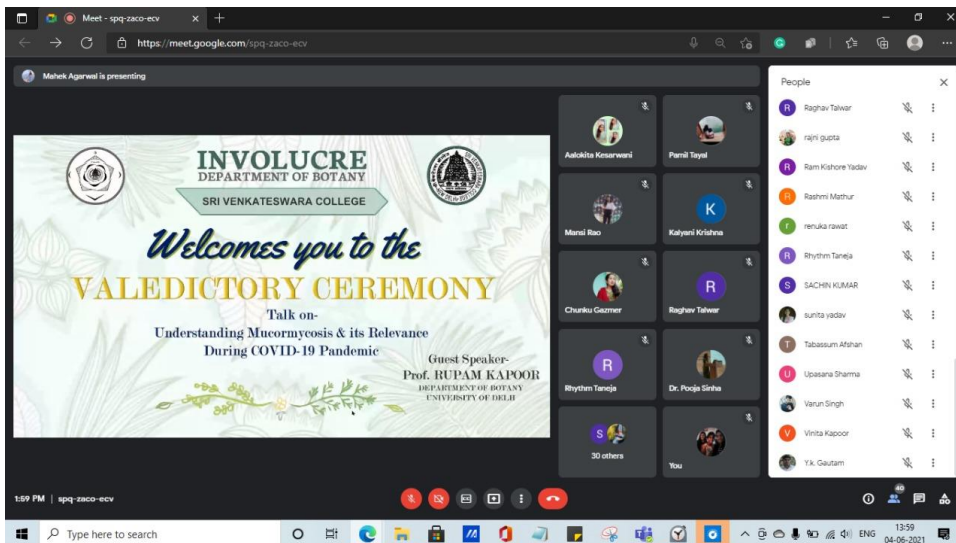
Meet - spq-zaco-ecv

https://meet.google.com/spq-zaco-ecv

Mahek Agarwal is presenting

INVOLUCRE
DEPARTMENT OF BOTANY
SRI VENKATESWARA COLLEGE

Welcomes you to the
VALEDICTORY CEREMONY

Talk on-
Understanding Mucormycosis & its Relevance During COVID-19 Pandemic

Guest Speaker-
Prof. RUPAM KAPOOR
DEPARTMENT OF BOTANY
UNIVERSITY OF DELHI

Aalokita Kesarwani
Pamil Tayal
Mansi Rao
K
Kalyani Krishna
Chunku Gazmer
R
Raghav Talwar
R
Rhythm Taneja
Dr. Pooja Sinha
S
30 others
You

People
R Raghav Talwar
rajni gupta
R Ram Kishore Yadav
R Rashmi Mathur
r renuka rawat
R Rhythm Taneja
S SACHIN KUMAR
sunita yadav
T Tabassum Afshan
U Upasana Sharma
Varun Singh
V Vinita Kapoor
Y.k. Gautam

1:59 PM | spq-zaco-ecv

40

Type here to search

ENG 13:59 04-06-2021